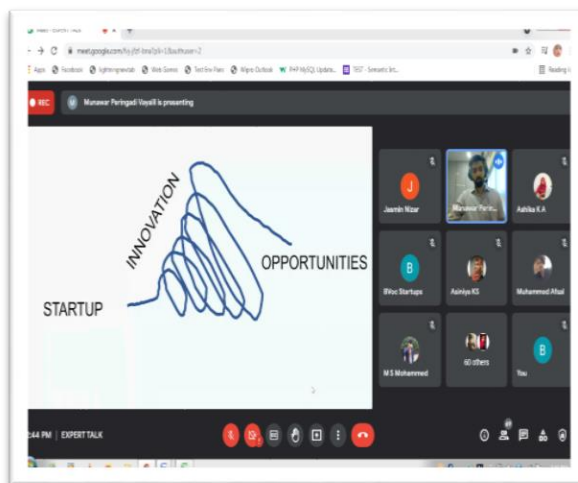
Meet - EXPERT TALK

meet.google.com/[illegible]

Apps Facebook lightning-wsolat Web Games Test Env Fees Wipro Outlook PHP MySQL Update... TEST - Semantic Str... Reading list

REC

Munawar Peringadi Vayalil is presenting

INNOVATION

OPPORTUNITIES

STARTUP

Jasmin Nizar

Munawar Perin...

Ashika K.A

BVoc Startups

Asiniya KS

Muhammed Afsal

M S Mohammed

60 others

You

:44 PM | EXPERT TALK